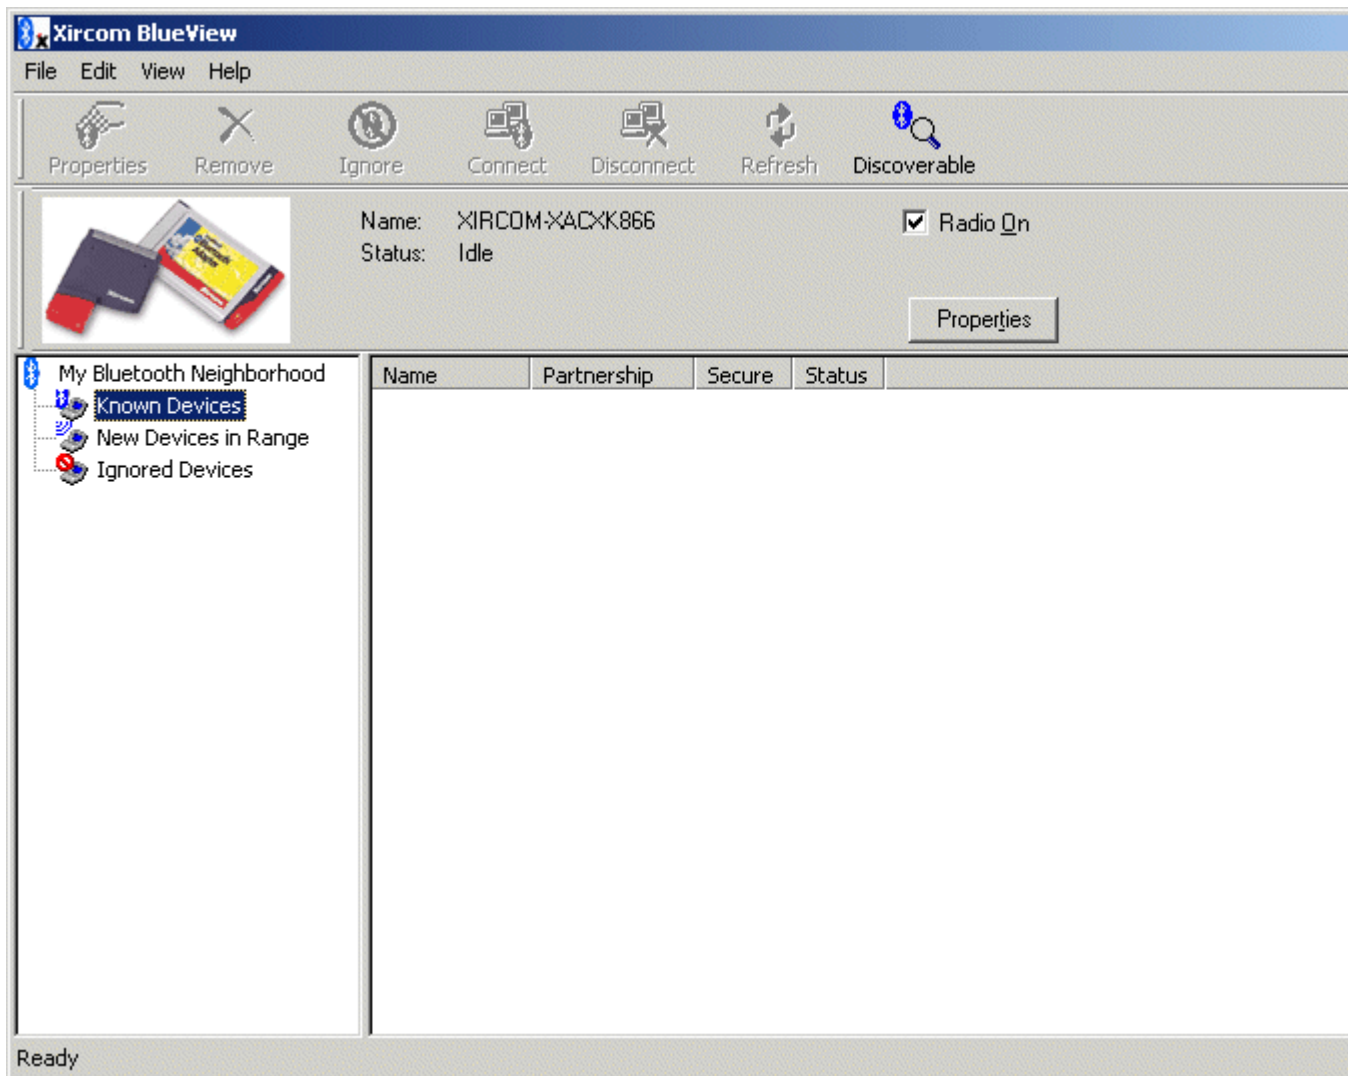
Xircom BlueView

File Edit View Help

Properties Remove Ignore Connect Disconnect Refresh Discoverable

Name: XIRCOM-XACXK866
Status: Idle

Radio On

Properties

My Bluetooth Neighborhood
Known Devices
New Devices in Range
Ignored Devices

| Name | Partnership | Secure | Status |
|---|---|---|---|

Ready